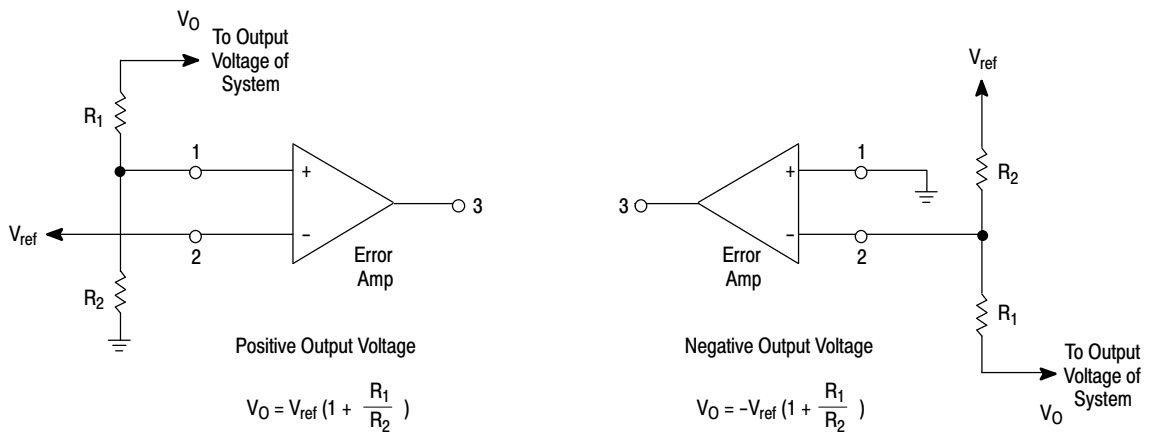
$V_O$
To Output Voltage of System

$R_1$

1

+

$V_{ref}$

2

−

3

Error Amp

$R_2$

Positive Output Voltage

$V_O = V_{ref} (1 + \frac{R_1}{R_2})$

$V_{ref}$

3

+

1

−

2

Error Amp

$R_2$

$R_1$

Negative Output Voltage

$V_O = -V_{ref} (1 + \frac{R_1}{R_2})$

To Output Voltage of System

$V_O$